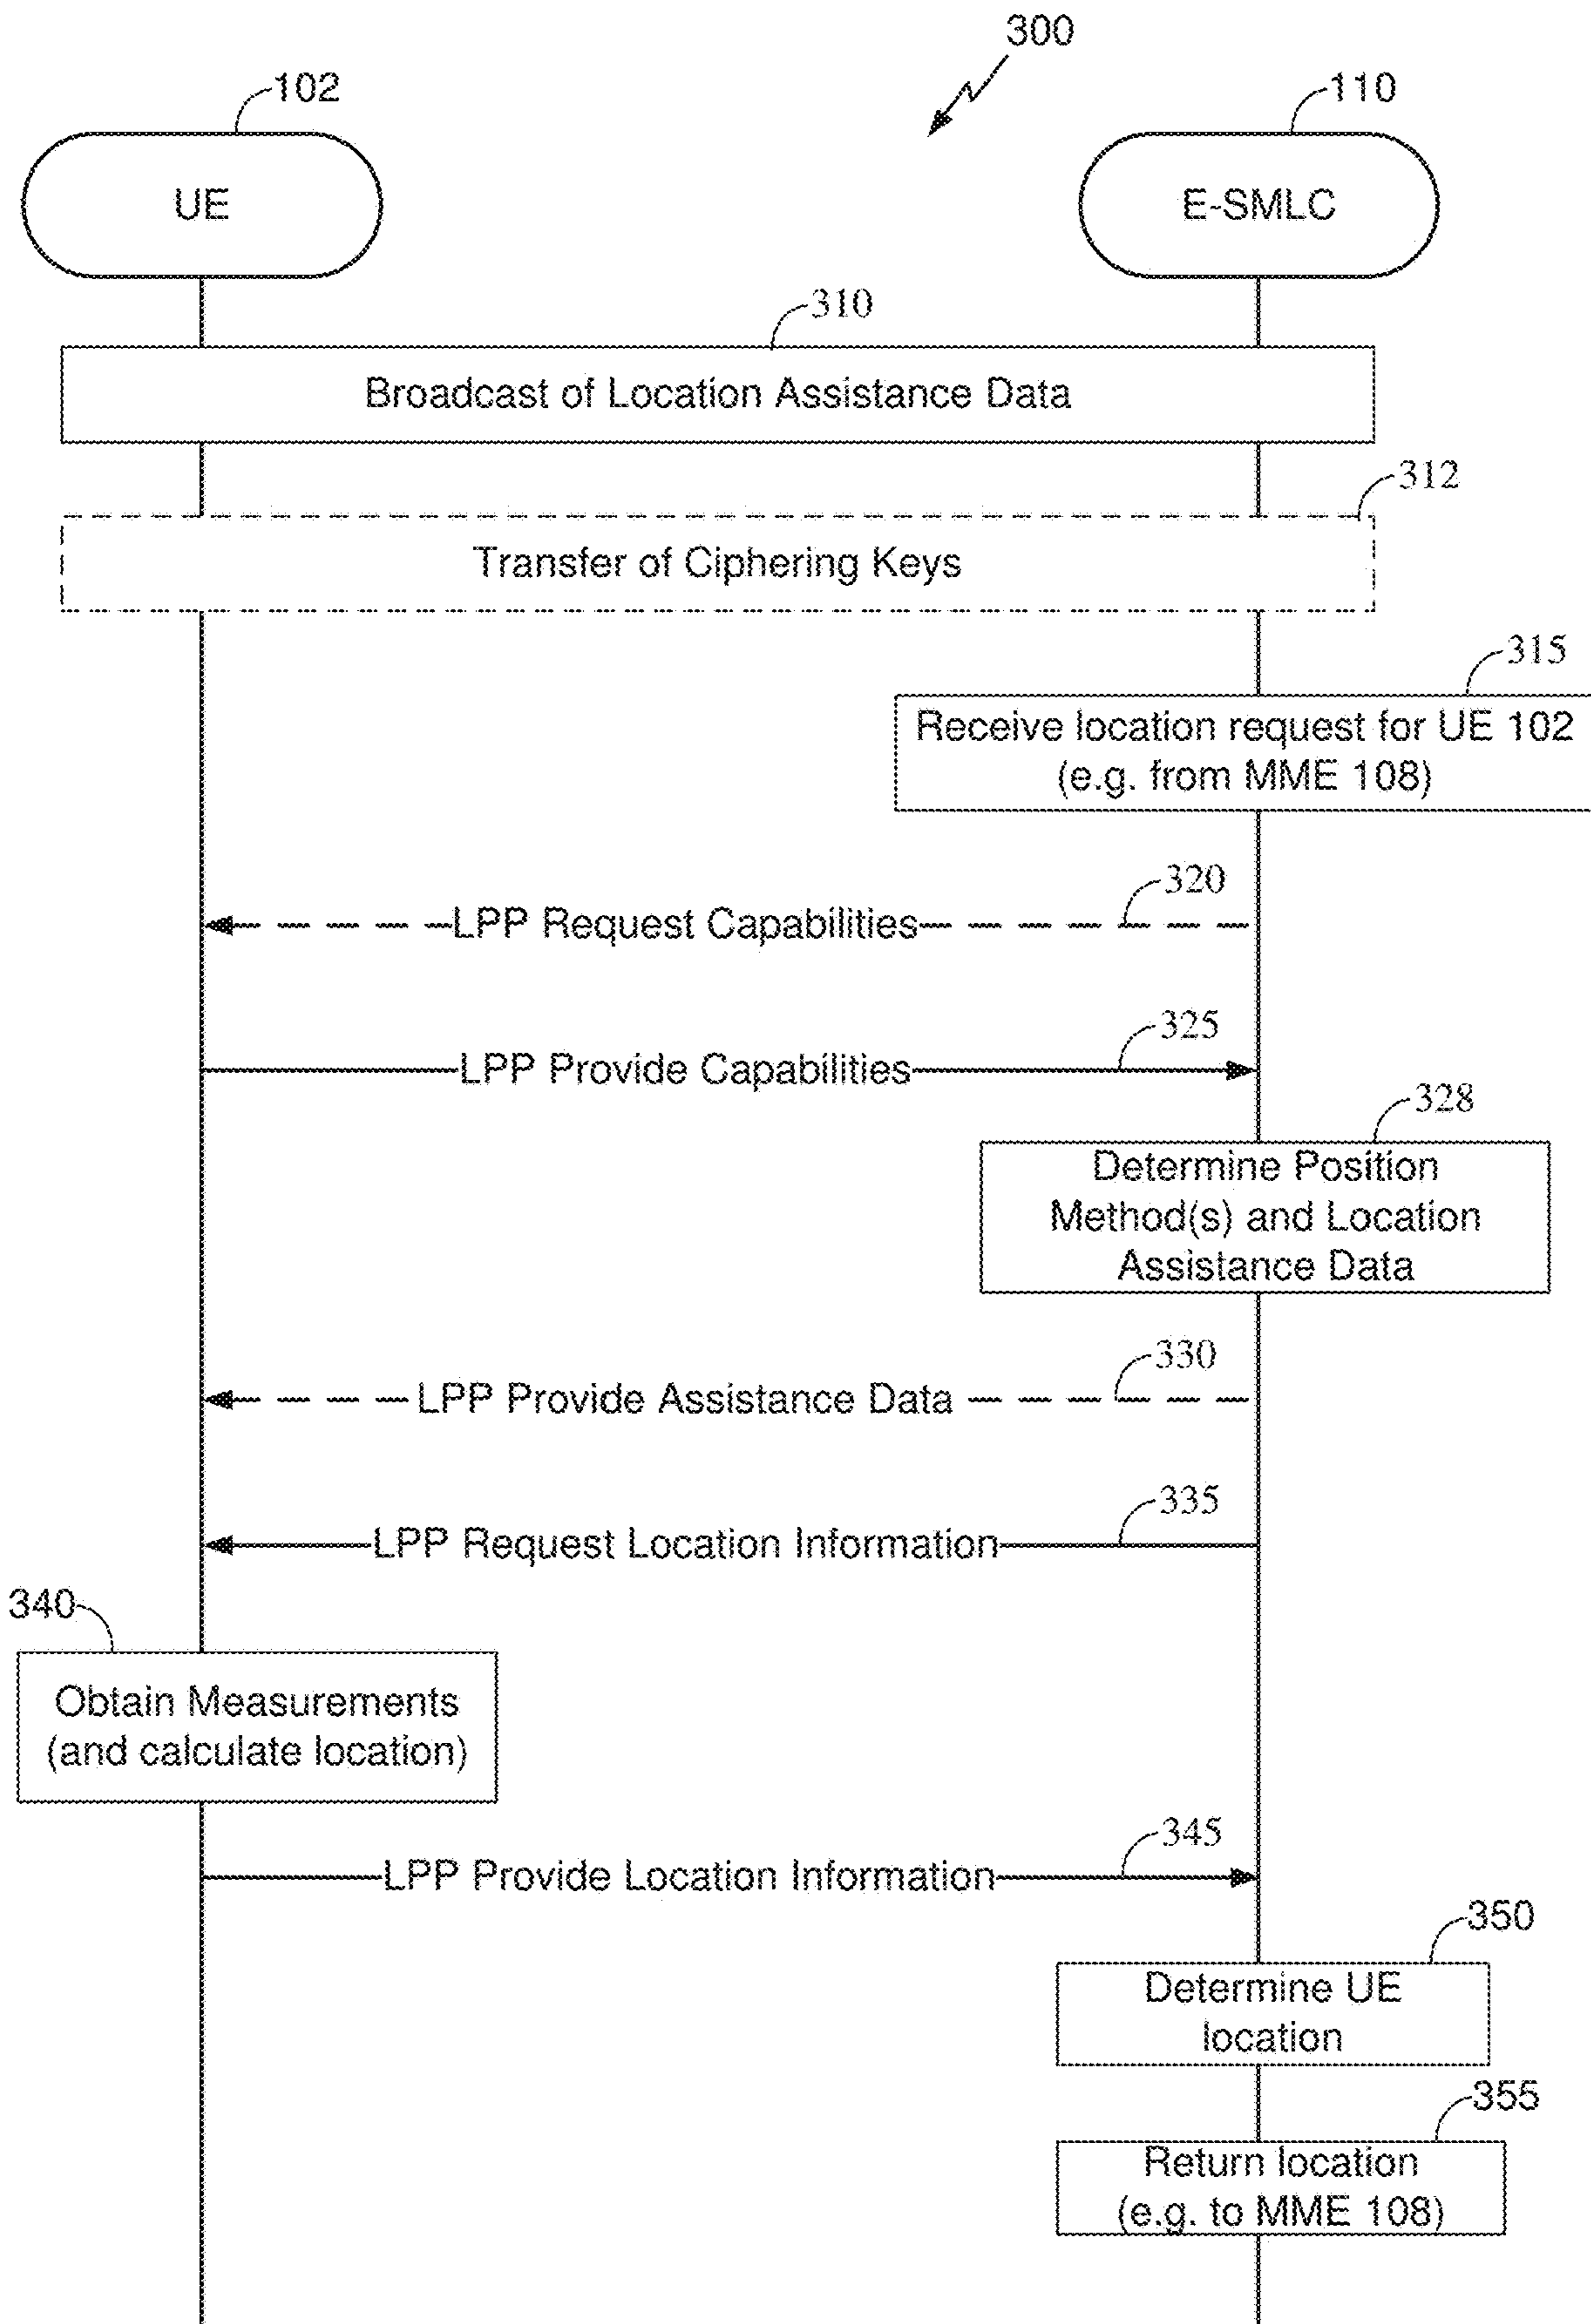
300

102

UE

110

E-SMLC

310

Broadcast of Location Assistance Data

312

Transfer of Ciphering Keys

315

Receive location request for UE 102 (e.g. from MME 108)

320

LPP Request Capabilities

325

LPP Provide Capabilities

328

Determine Position Method(s) and Location Assistance Data

330

LPP Provide Assistance Data

335

LPP Request Location Information

340

Obtain Measurements (and calculate location)

345

LPP Provide Location Information

350

Determine UE location

355

Return location (e.g. to MME 108)